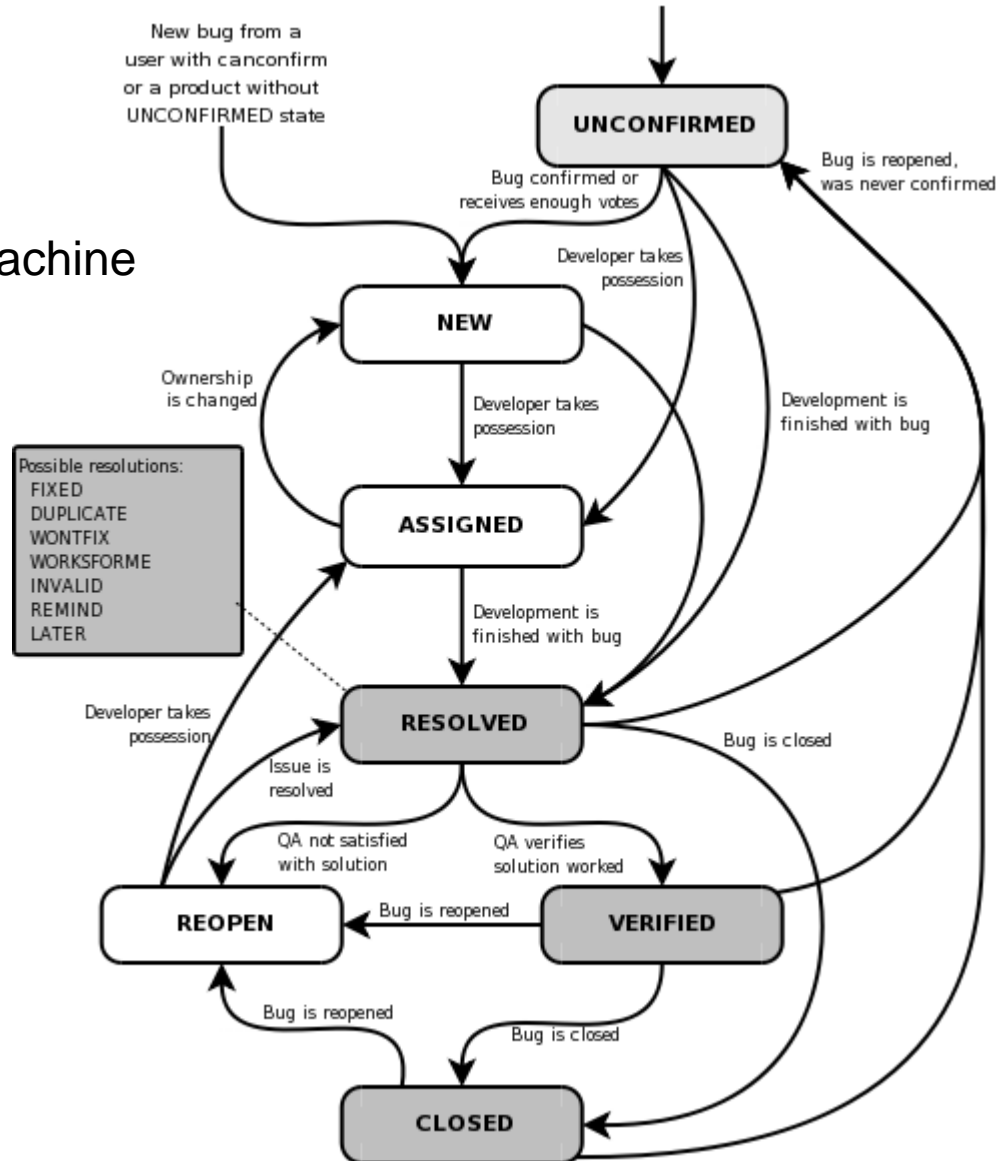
New bug from a user with canconfirm or a product without UNCONFIRMED state

UNCONFIRMED

Bug is reopened, was never confirmed

Bug confirmed or receives enough votes

achine

Developer takes possession

NEW

Ownership is changed

Developer takes possession

Development is finished with bug

Possible resolutions:
FIXED
DUPLICATE
WONTFIX
WORKSFORME
INVALID
REMIND
LATER

ASSIGNED

Development is finished with bug

Developer takes possession

RESOLVED

Bug is closed

Issue is resolved

QA not satisfied with solution

QA verifies solution worked

REOPEN

Bug is reopened

VERIFIED

Bug is reopened

Bug is closed

CLOSED